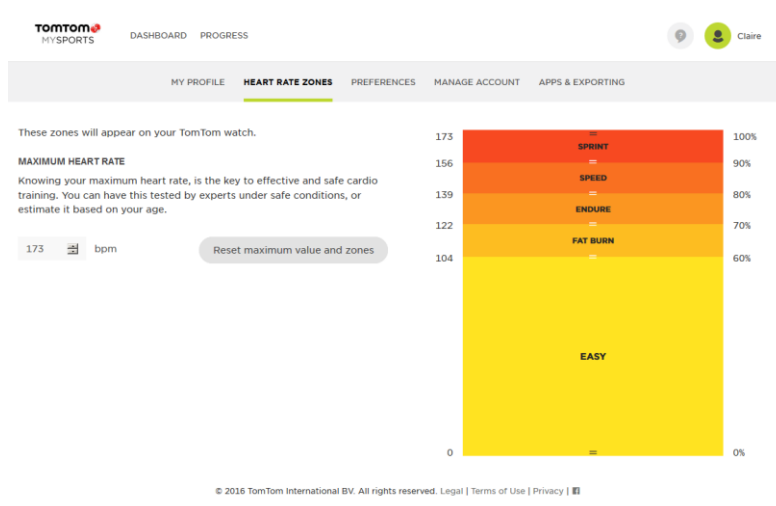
TOMTOM MYSPORTS

DASHBOARD PROGRESS

Claire

MY PROFILE HEART RATE ZONES PREFERENCES MANAGE ACCOUNT APPS & EXPORTING

These zones will appear on your TomTom watch.

MAXIMUM HEART RATE

Knowing your maximum heart rate, is the key to effective and safe cardio training. You can have this tested by experts under safe conditions, or estimate it based on your age.

173 bpm

Reset maximum value and zones

| 173 | SPRINT | 100% |
|---|---|---|
| 156 | SPEED | 90% |
| 139 | ENDURE | 80% |
| 122 | FAT BURN | 70% |
| 104 | EASY | 60% |
| 0 | | 0% |

© 2016 TomTom International BV. All rights reserved. Legal | Terms of Use | Privacy |